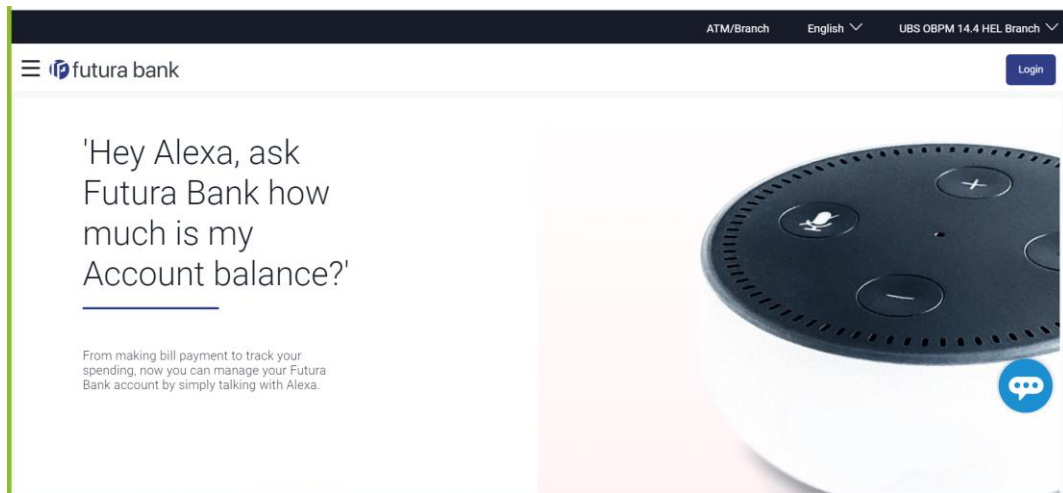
ATM/Branch English UBS OBPM 14.4 HEL Branch

futura bank

Login

'Hey Alexa, ask Futura Bank how much is my Account balance?'

From making bill payment to track your spending, now you can manage your Futura Bank account by simply talking with Alexa.